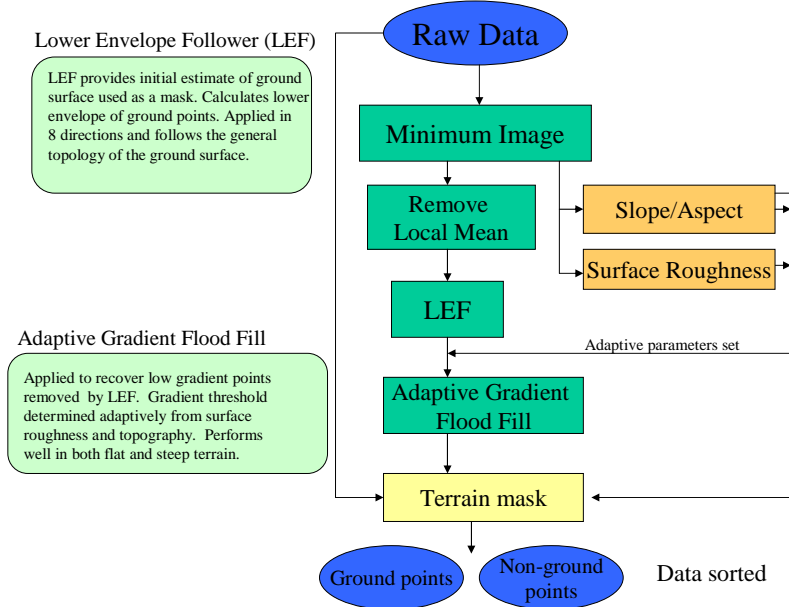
Lower Envelope Follower (LEF)

LEF provides initial estimate of ground surface used as a mask. Calculates lower envelope of ground points. Applied in 8 directions and follows the general topology of the ground surface.

Raw Data

Minimum Image

Remove Local Mean

Slope/Aspect

Surface Roughness

LEF

Adaptive Gradient Flood Fill

Applied to recover low gradient points removed by LEF. Gradient threshold determined adaptively from surface roughness and topography. Performs well in both flat and steep terrain.

Adaptive parameters set

Adaptive Gradient Flood Fill

Terrain mask

Ground points

Non-ground points

Data sorted